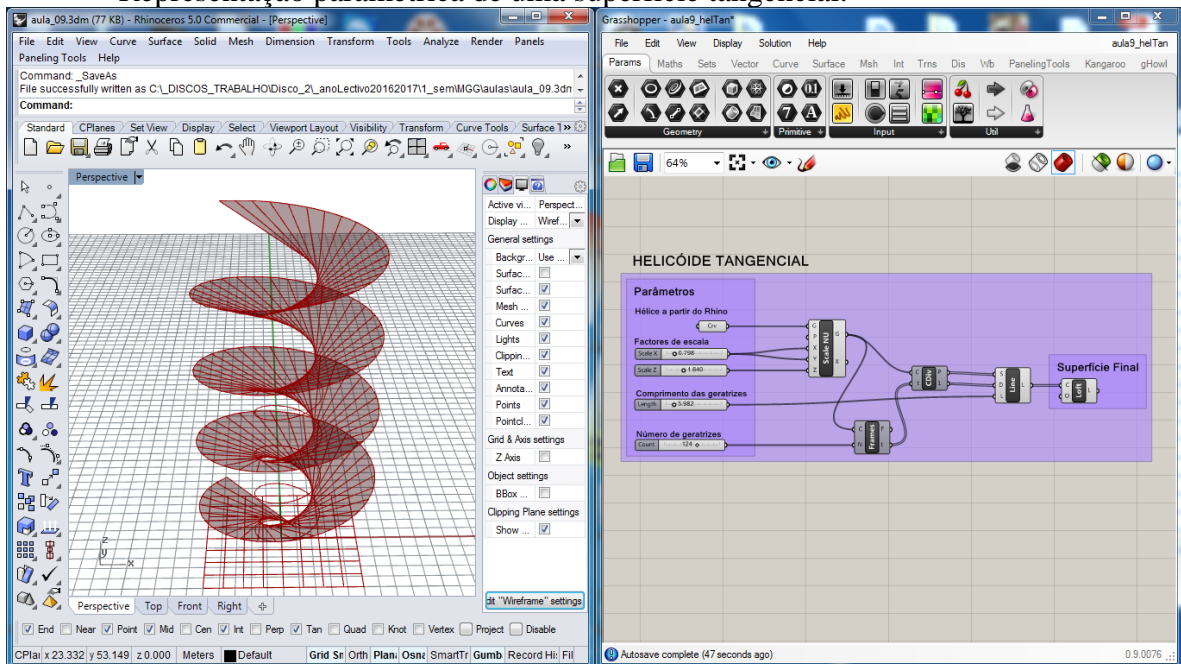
aula_09.3dm (77 KB) - Rhinoceros 5.0 Commercial - [Perspective]

File Edit View Curve Surface Solid Mesh Dimension Transform Tools Analyze Render Panels Paneling Tools Help

Command: _SaveAs
File successfully written as C:\_DISCOS_TRABALHO\Disco_2\_anoLectivo20162017\1_sem\MGG\aulas\aula_09.3dm
Command:

Standard CPlanes Set View Display Select Viewport Layout Visibility Transform Curve Tools Surface T

Perspective

Active vi... Perspect...
Display ... Wiref...
General settings
Backgr... Use ...
Surfac...
Surfac...
Mesh ...
Curves
Lights
Clippin...
Text
Annota...
Points
Pointcl...
Grid & Axis settings
Z Axis
Object settings
BBox ...
Clipping Plane settings
Show ...

dit "Wireframe" settings

Perspective Top Front Right

End Near Point Mid Cen Int Perp Tan Quad Knot Vertex Project Disable

CPlan x 23.332 y 53.149 z 0.000 Meters Default Grid Sn Orth Plan Osna SmartTr Gumb Record Hi: Fil

Grasshopper - aula9_helTan*

File Edit View Display Solution Help aula9_helTan

Params Maths Sets Vector Curve Surface Msh Int Trns Dis Wb PanelingTools Kangaroo gHowl

Geometry Primitive Input Util

64%

HELICÓIDE TANGENCIAL

Parâmetros

Hélice a partir do Rhino
Crv

Factores de escala
Scale X 6.798
Scale Z 1.840

Comprimento das geratrizes
Length 5.982

Número de geratrizes
Count 124

Superfície Final

Scale NU
CDiv
Line
Frames
Loft

Autosave complete (47 seconds ago)

0.9.0076